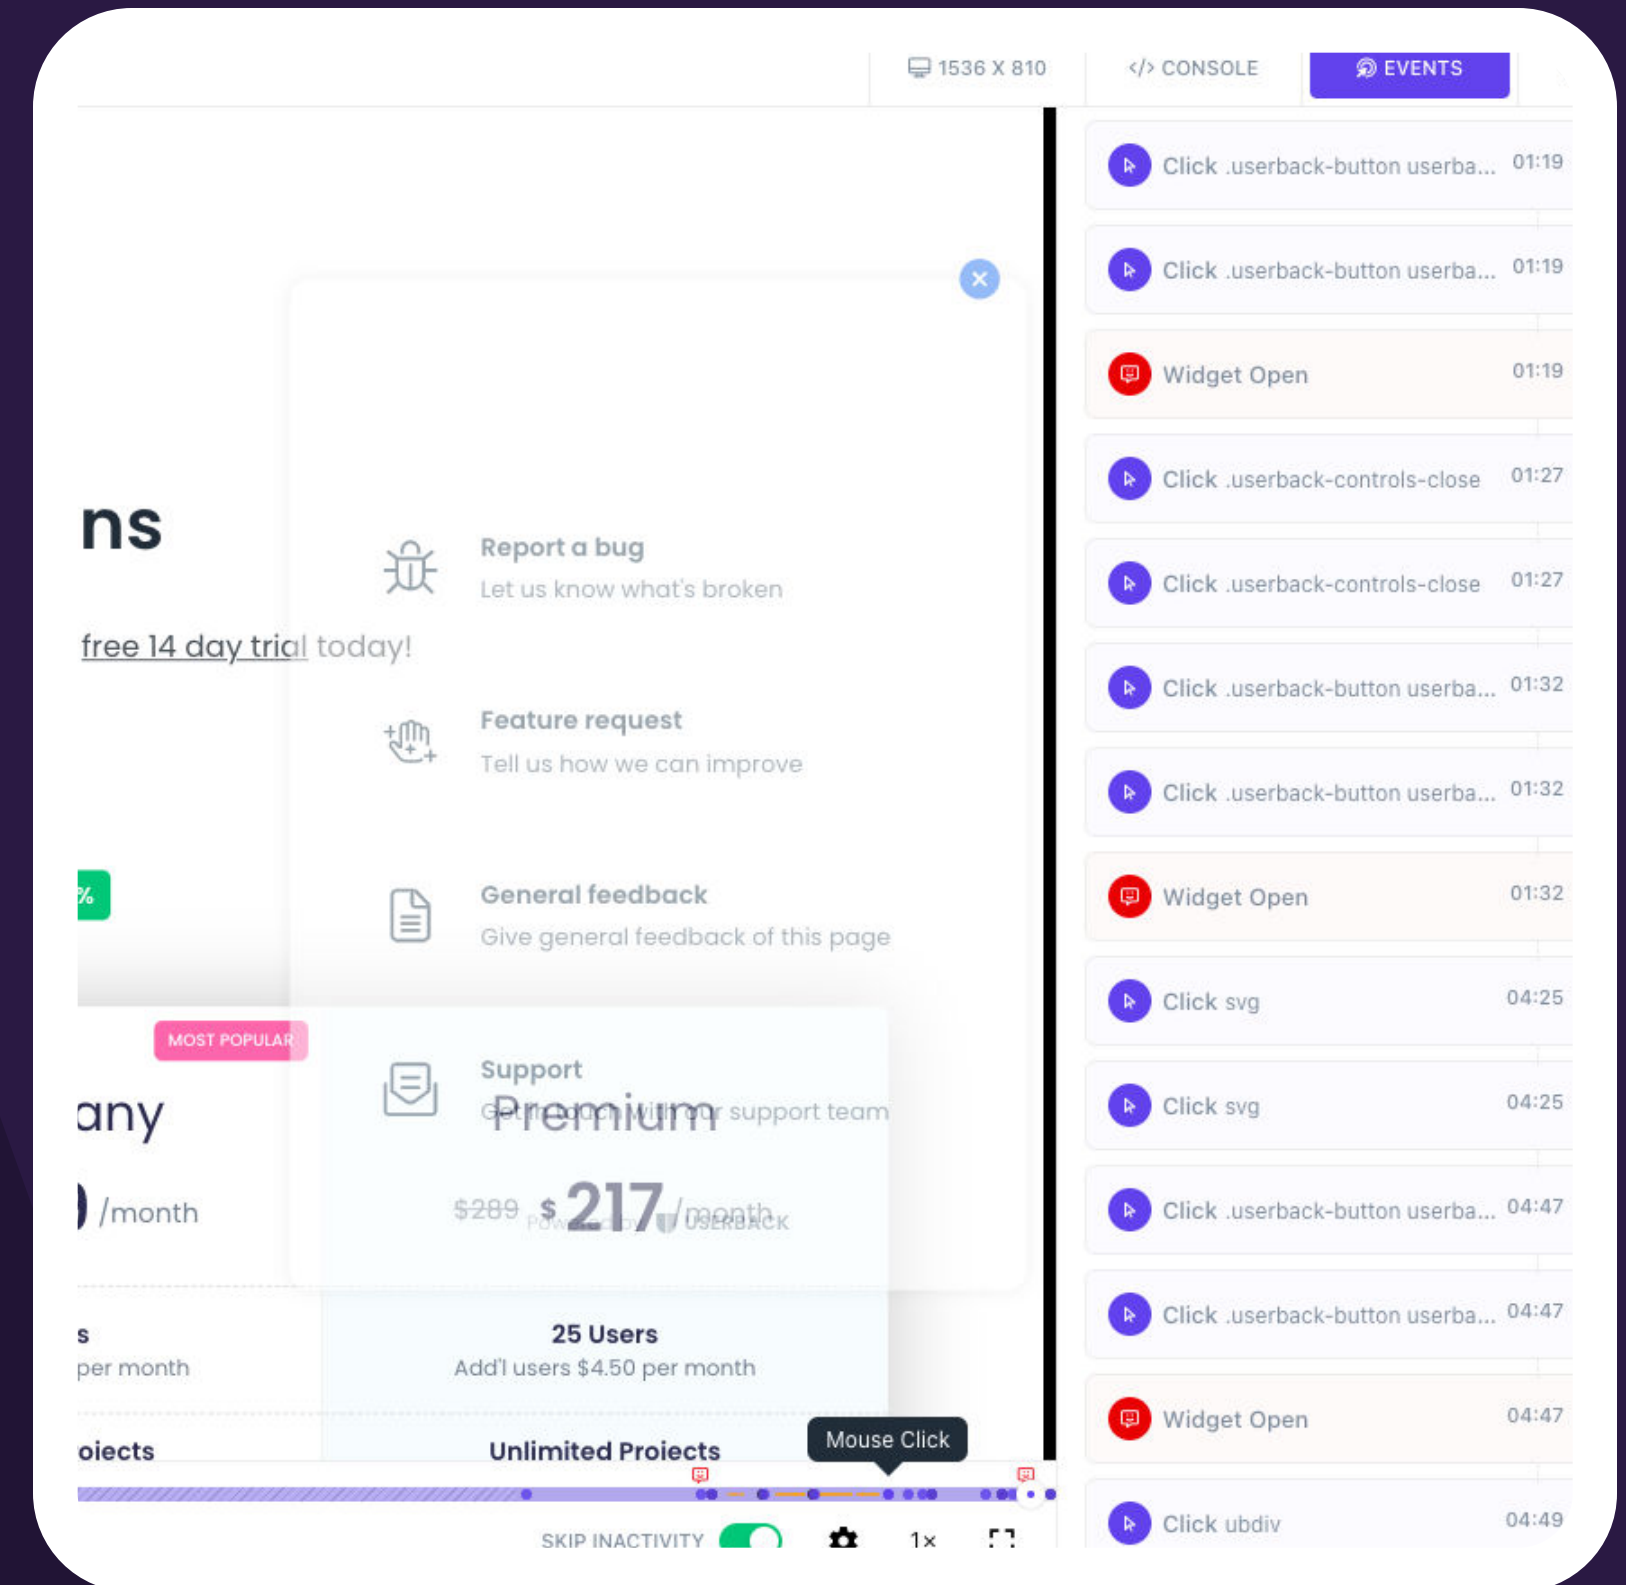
1536 X 810
</> CONSOLE
EVENTS

ns

free 14 day trial today!

Report a bug
Let us know what's broken

Feature request
Tell us how we can improve

General feedback
Give general feedback of this page

MOST POPULAR

Support
Get in touch with our support team

any
Premium

/month
$289 $217/month
POWERED BY USERBACK

s
per month
25 Users
Add'l users $4.50 per month

ojects
Unlimited Projects

Mouse Click

SKIP INACTIVITY
1×

Click .userback-button userba... 01:19
Click .userback-button userba... 01:19
Widget Open 01:19
Click .userback-controls-close 01:27
Click .userback-controls-close 01:27
Click .userback-button userba... 01:32
Click .userback-button userba... 01:32
Widget Open 01:32
Click svg 04:25
Click svg 04:25
Click .userback-button userba... 04:47
Click .userback-button userba... 04:47
Widget Open 04:47
Click ubdiv 04:49